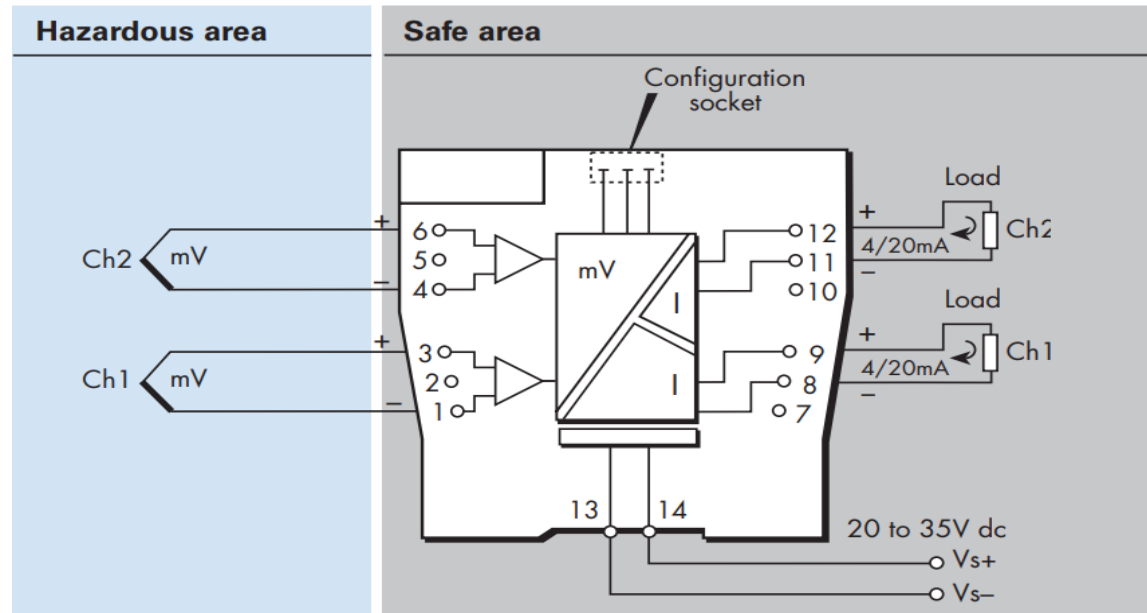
Hazardous area

Safe area

Configuration socket

Load

+

6

12

Ch2

Ch2

mV

5

mV

11

4/20mA

–

4

10

–

I

Load

+

3

9

+

Ch1

Ch1

mV

2

I

8

4/20mA

–

1

7

–

13

14

20 to 35V dc

Vs+

Vs–